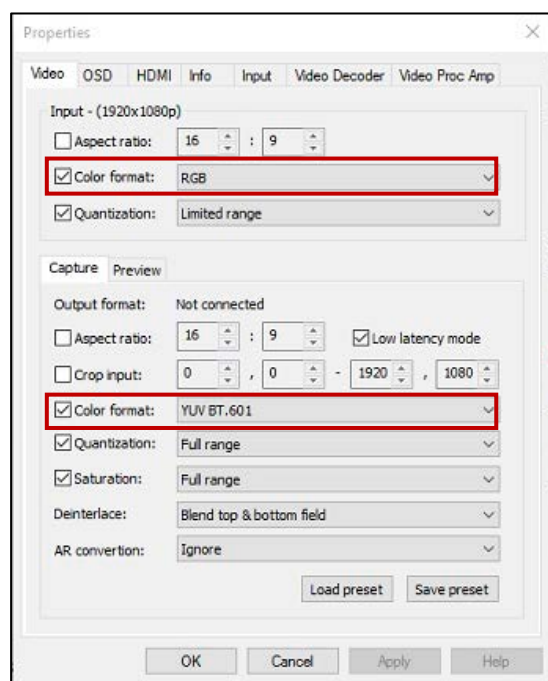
Properties

Video OSD HDMI Info Input Video Decoder Video Proc Amp

Input - (1920x1080p)

Aspect ratio: 16 : 9

Color format: RGB

Quantization: Limited range

Capture Preview

Output format: Not connected

Aspect ratio: 16 : 9 Low latency mode

Crop input: 0 , 0 - 1920 , 1080

Color format: YUV BT.601

Quantization: Full range

Saturation: Full range

Deinterlace: Blend top & bottom field

AR convertion: Ignore

Load preset Save preset

OK Cancel Apply Help